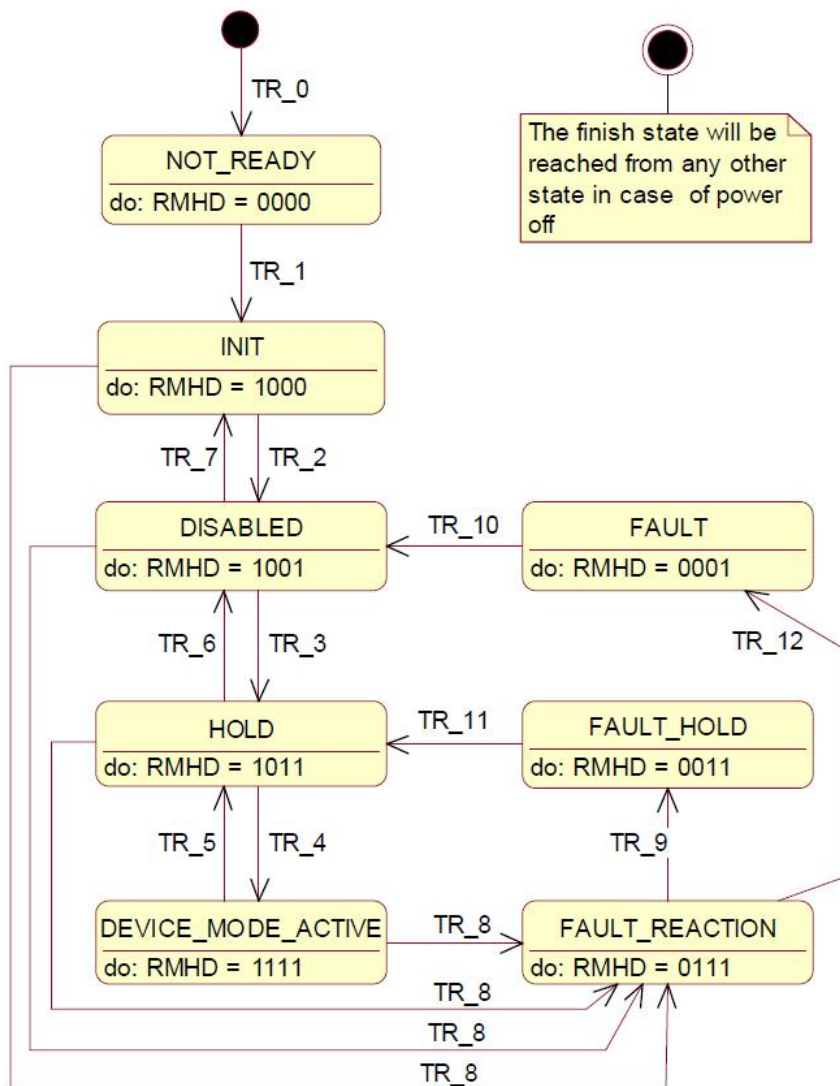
TR_0

NOT_READY
do: RMHD = 0000

The finish state will be reached from any other state in case of power off

TR_1

INIT
do: RMHD = 1000

TR_7
TR_2

DISABLED
do: RMHD = 1001

TR_10

FAULT
do: RMHD = 0001

TR_12

TR_6
TR_3

HOLD
do: RMHD = 1011

TR_11

FAULT_HOLD
do: RMHD = 0011

TR_5
TR_4

TR_9

DEVICE_MODE_ACTIVE
do: RMHD = 1111

TR_8

FAULT_REACTION
do: RMHD = 0111

TR_8
TR_8
TR_8